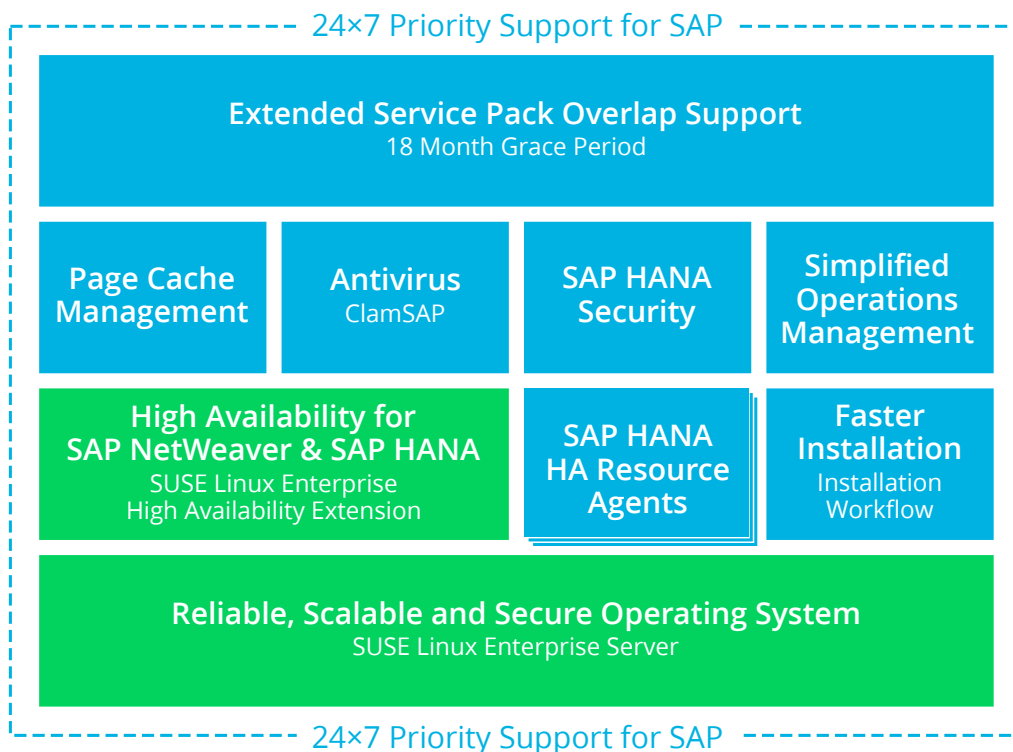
24×7 Priority Support for SAP

Extended Service Pack Overlap Support
18 Month Grace Period

Page Cache Management

Antivirus
ClamSAP

SAP HANA Security

Simplified Operations Management

High Availability for SAP NetWeaver & SAP HANA
SUSE Linux Enterprise High Availability Extension

SAP HANA HA Resource Agents

Faster Installation
Installation Workflow

Reliable, Scalable and Secure Operating System
SUSE Linux Enterprise Server

24×7 Priority Support for SAP